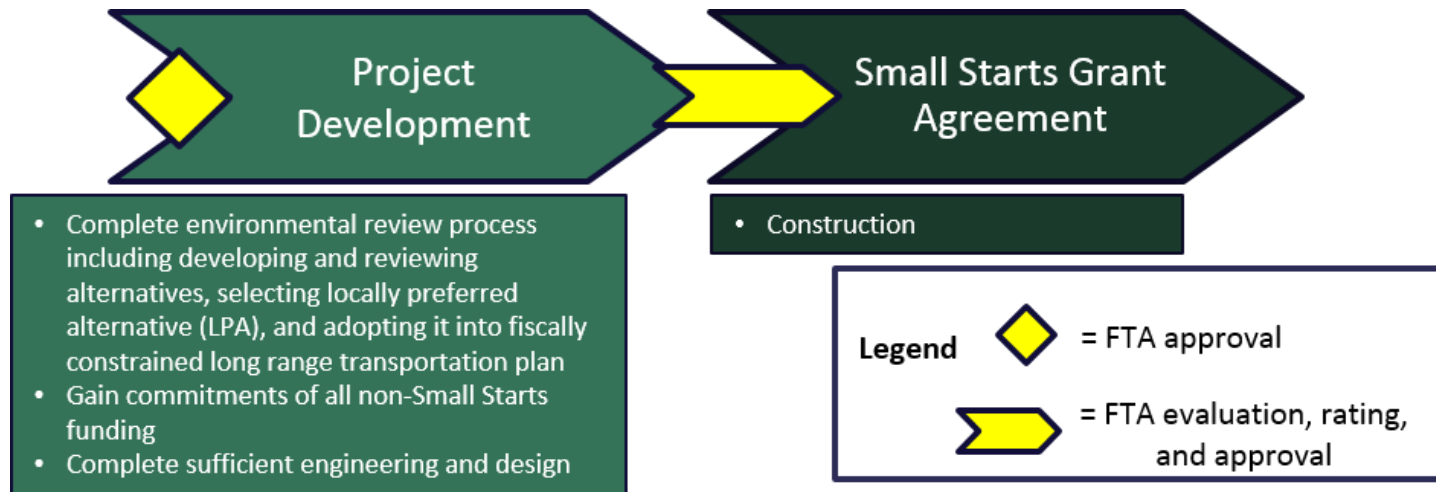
Project Development

Small Starts Grant Agreement

- Complete environmental review process including developing and reviewing alternatives, selecting locally preferred alternative (LPA), and adopting it into fiscally constrained long range transportation plan
- Gain commitments of all non-Small Starts funding
- Complete sufficient engineering and design

- Construction

Legend

= FTA approval

= FTA evaluation, rating, and approval